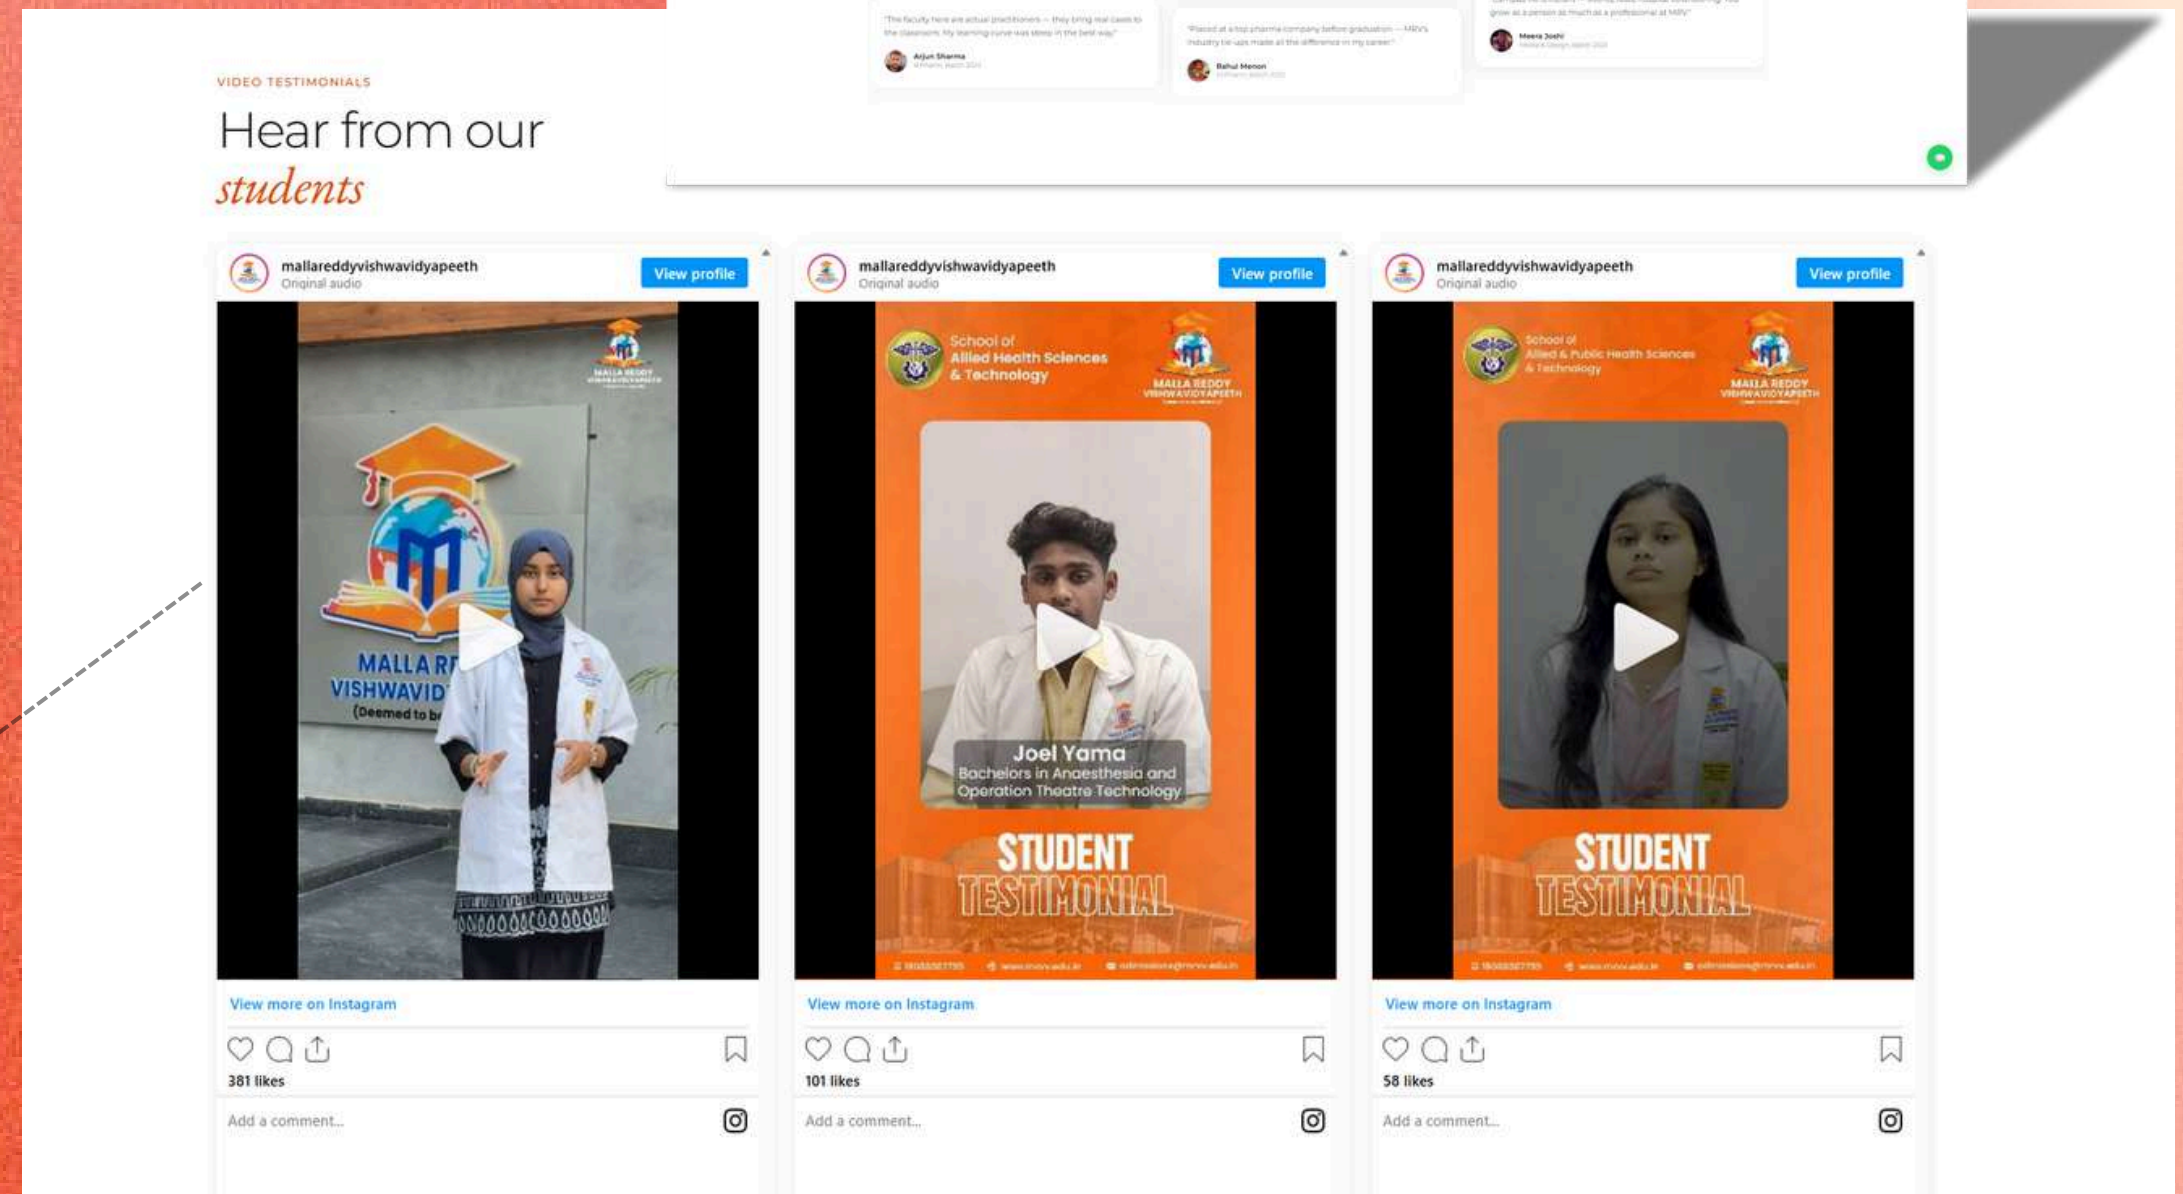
"The faculty here are actual practitioners — they bring real cases to the classroom. My learning curve was steep in the best way."

Arjun Sharma

"Placed at a top pharma company before graduation — MRV's industry tie-ups made all the difference in my career."

Rahul Menon

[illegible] grow as a person as much as a professional at MRV."

Meera Joshi

VIDEO TESTIMONIALS

Hear from our *students*

mallareddyvishwavidyapeeth
Original audio
View profile

MALLA REDDY VISHWAVIDYAPEETH

MALLA R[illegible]
VISHWAVID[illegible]
(Deemed to b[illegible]

View more on Instagram

381 likes

Add a comment...

mallareddyvishwavidyapeeth
Original audio
View profile

School of
Allied Health Sciences
& Technology

MALLA REDDY VISHWAVIDYAPEETH

Joel Yama
Bachelors in Anaesthesia and Operation Theatre Technology

STUDENT TESTIMONIAL

View more on Instagram

101 likes

Add a comment...

mallareddyvishwavidyapeeth
Original audio
View profile

School of
Allied & Public Health Sciences
& Technology

MALLA REDDY VISHWAVIDYAPEETH

STUDENT TESTIMONIAL

View more on Instagram

58 likes

Add a comment...